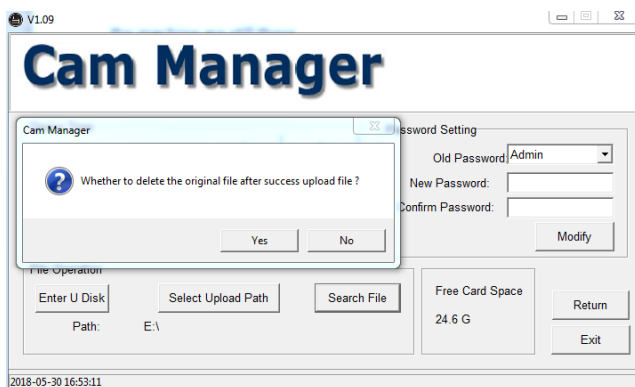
V1.09

Cam Manager

Cam Manager

Whether to delete the original file after success upload file ?

Yes No

ssword Setting

Old Password: Admin

New Password:

Confirm Password:

Modify

File Operation

Enter U Disk

Select Upload Path

Search File

Path: E:\

Free Card Space

24.6 G

Return

Exit

2018-05-30 16:53:11